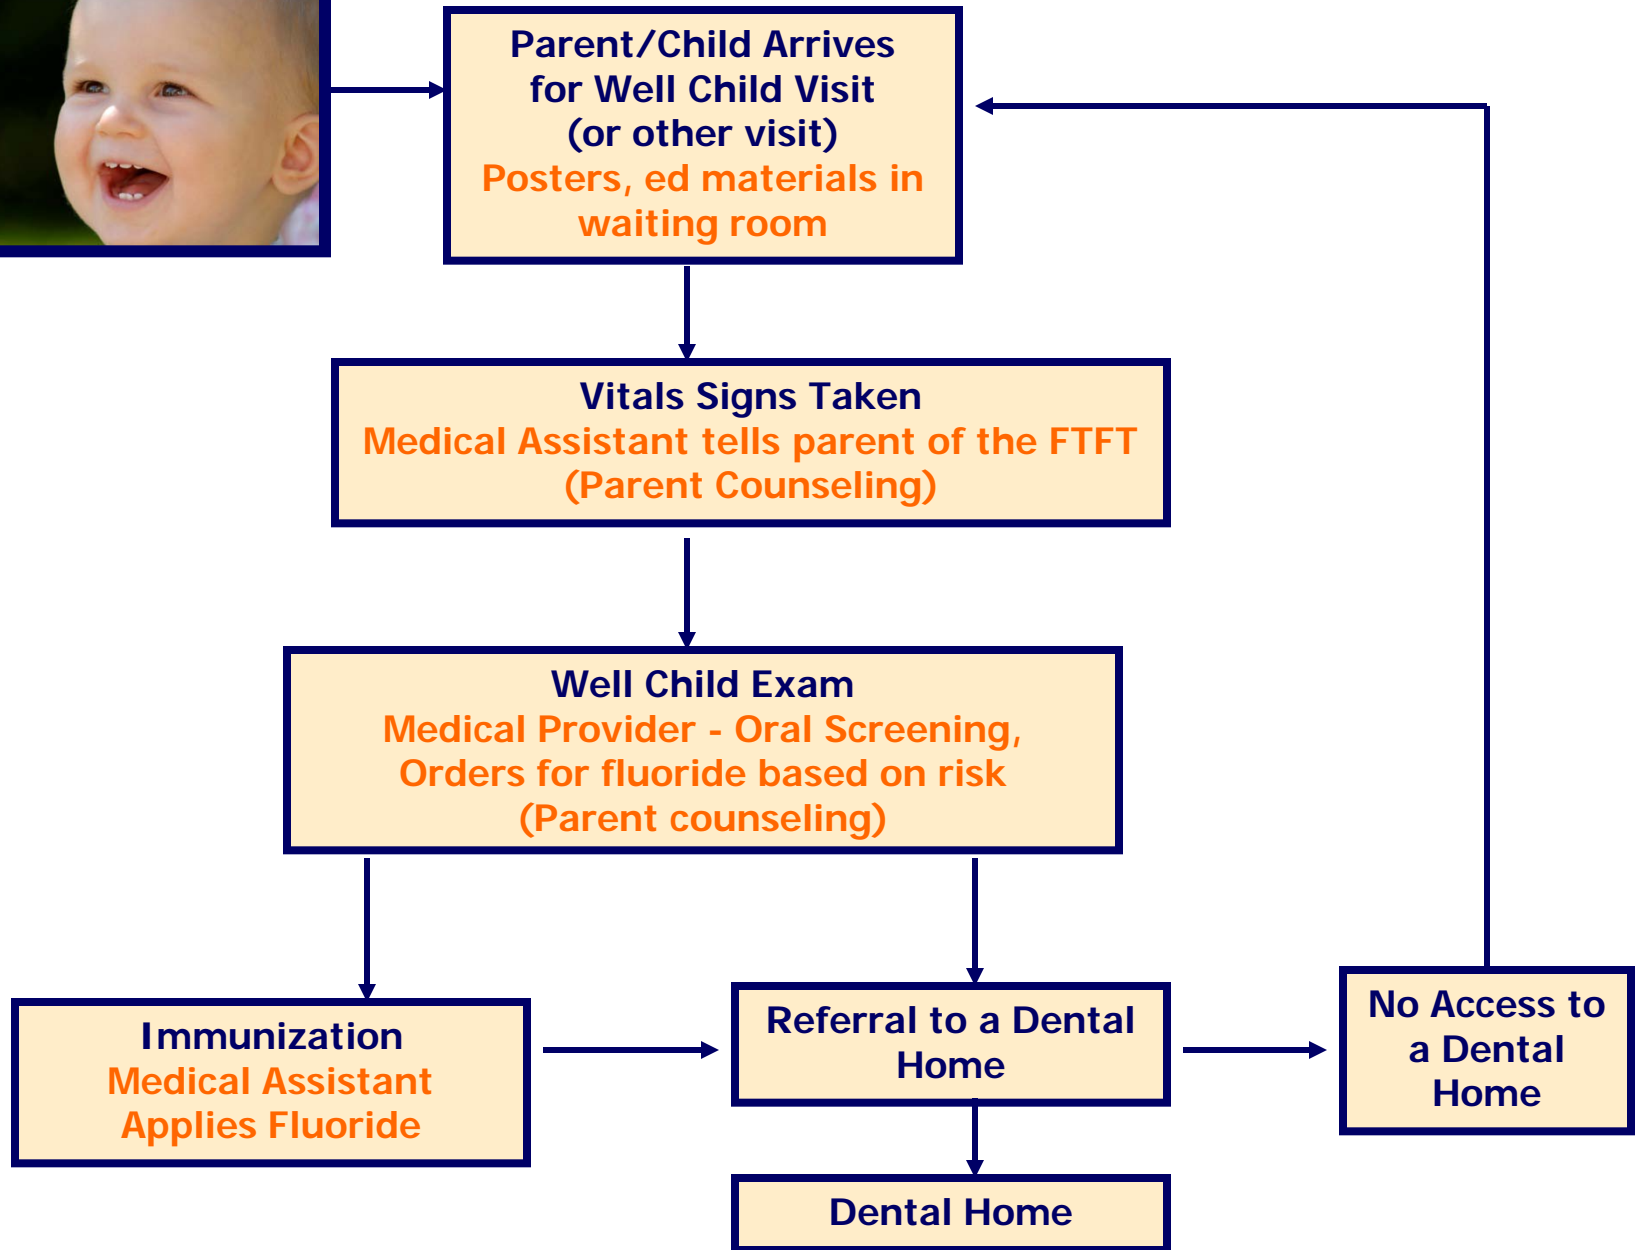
Parent/Child Arrives for Well Child Visit (or other visit)
Posters, ed materials in waiting room

Vitals Signs Taken
Medical Assistant tells parent of the FTFT (Parent Counseling)

Well Child Exam
Medical Provider - Oral Screening, Orders for fluoride based on risk (Parent counseling)

Immunization
Medical Assistant Applies Fluoride

Referral to a Dental Home

No Access to a Dental Home

Dental Home